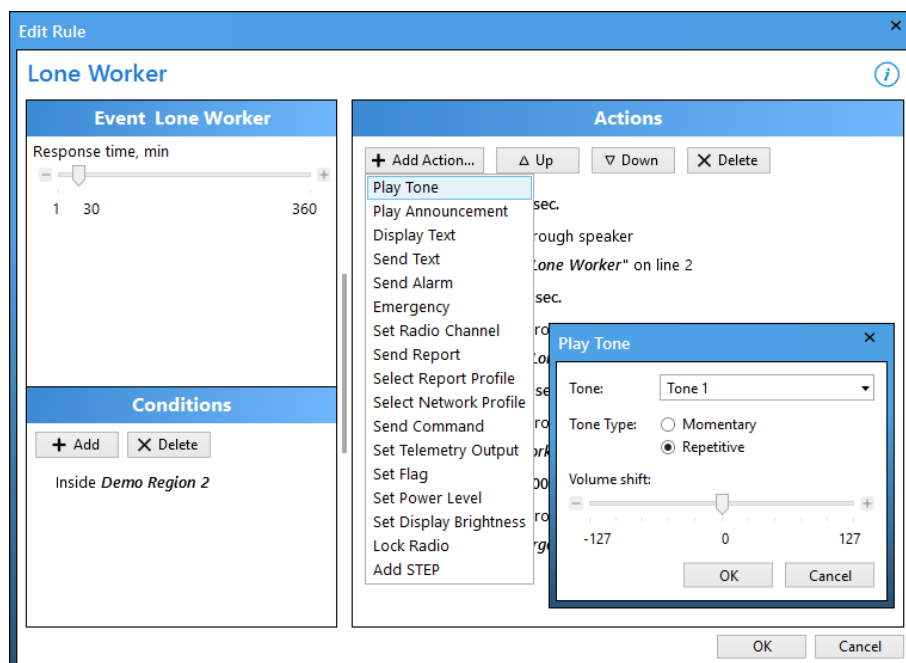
Edit Rule

Lone Worker

Event Lone Worker

Response time, min

1 30 360

Conditions

Add Delete

Inside *Demo Region 2*

Actions

Add Action... Up Down Delete

Play Tone
Play Announcement
Display Text
Send Text
Send Alarm
Emergency
Set Radio Channel
Send Report
Select Report Profile
Select Network Profile
Send Command
Set Telemetry Output
Set Flag
Set Power Level
Set Display Brightness
Lock Radio
Add STEP

sec.
rough speaker
*Lone Worker*" on line 2
sec.

Play Tone

Tone: Tone 1
Tone Type: Momentary
Repetitive
Volume shift:
-127 0 127
OK Cancel

OK Cancel